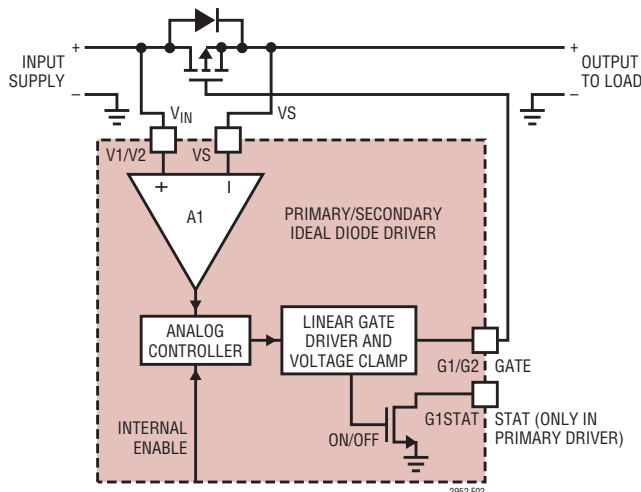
+
INPUT SUPPLY
–

+
OUTPUT TO LOAD
–

$V_{IN}$

VS

V1/V2

VS

+

–

A1

PRIMARY/SECONDARY IDEAL DIODE DRIVER

ANALOG CONTROLLER

LINEAR GATE DRIVER AND VOLTAGE CLAMP

G1/G2

GATE

G1STAT

STAT (ONLY IN PRIMARY DRIVER)

ON/OFF

INTERNAL ENABLE

2962 F02